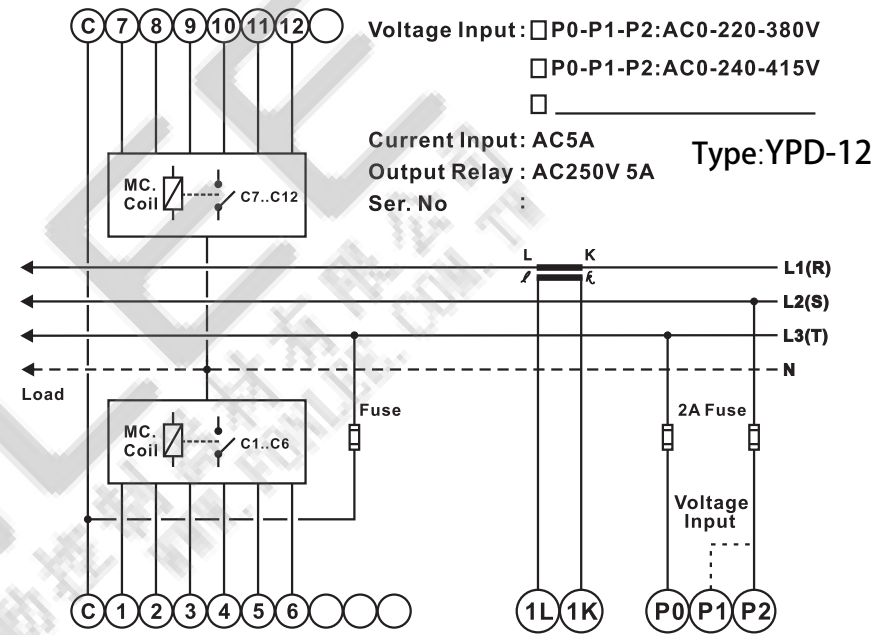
C 7 8 9 10 11 12

Voltage Input: □P0-P1-P2:AC0-220-380V
□P0-P1-P2:AC0-240-415V
□ ____________

Current Input: AC5A
Output Relay : AC250V 5A
Ser. No :

Type:YPD-12

MC. Coil C7..C12

L K
ℓ k

L1(R)
L2(S)
L3(T)
N

Load

MC. Coil C1..C6

Fuse

2A Fuse

Voltage Input

C 1 2 3 4 5 6

1L 1K

P0 P1 P2